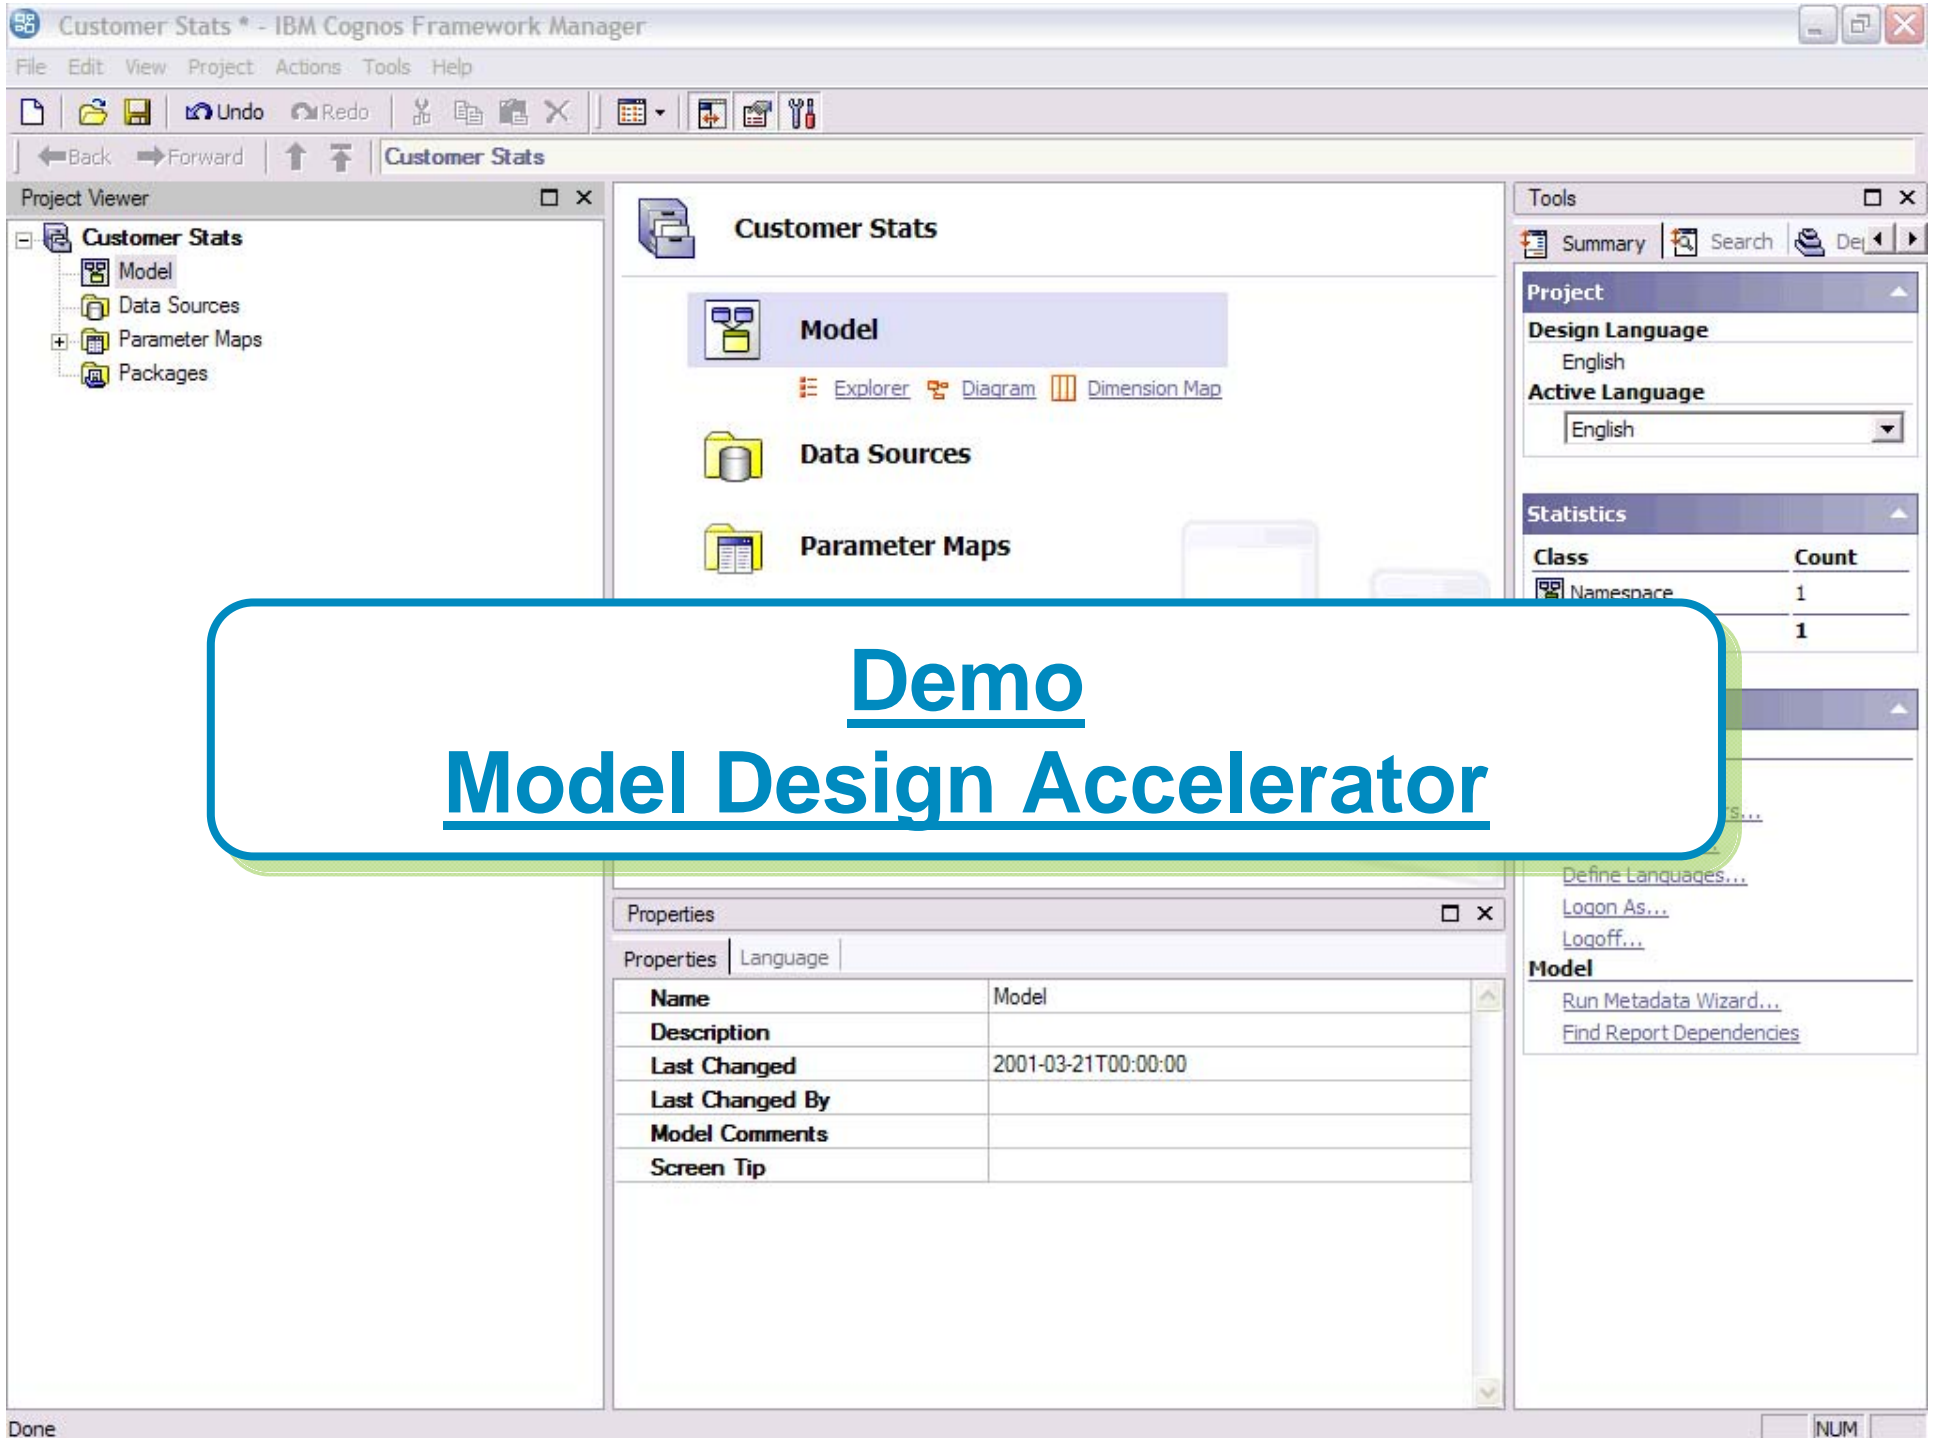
Customer Stats * - IBM Cognos Framework Manager

File Edit View Project Actions Tools Help

Undo Redo

Back Forward Customer Stats

Project Viewer

Customer Stats
Model
Data Sources
Parameter Maps
Packages

Customer Stats

Model

Explorer Diagram Dimension Map

Data Sources

Parameter Maps

Tools

Summary Search De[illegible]

Project

Design Language

English

Active Language

English

Statistics

| Class | Count |
|---|---|
| Namespace | 1 |
| | 1 |

Demo

Model Design Accelerator

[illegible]rs...

Define Languages...

Logon As...

Logoff...

Model

Run Metadata Wizard...

Find Report Dependencies

Properties

Properties Language

| Name | Model |
|---|---|
| Description | |
| Last Changed | 2001-03-21T00:00:00 |
| Last Changed By | |
| Model Comments | |
| Screen Tip | |

Done NUM